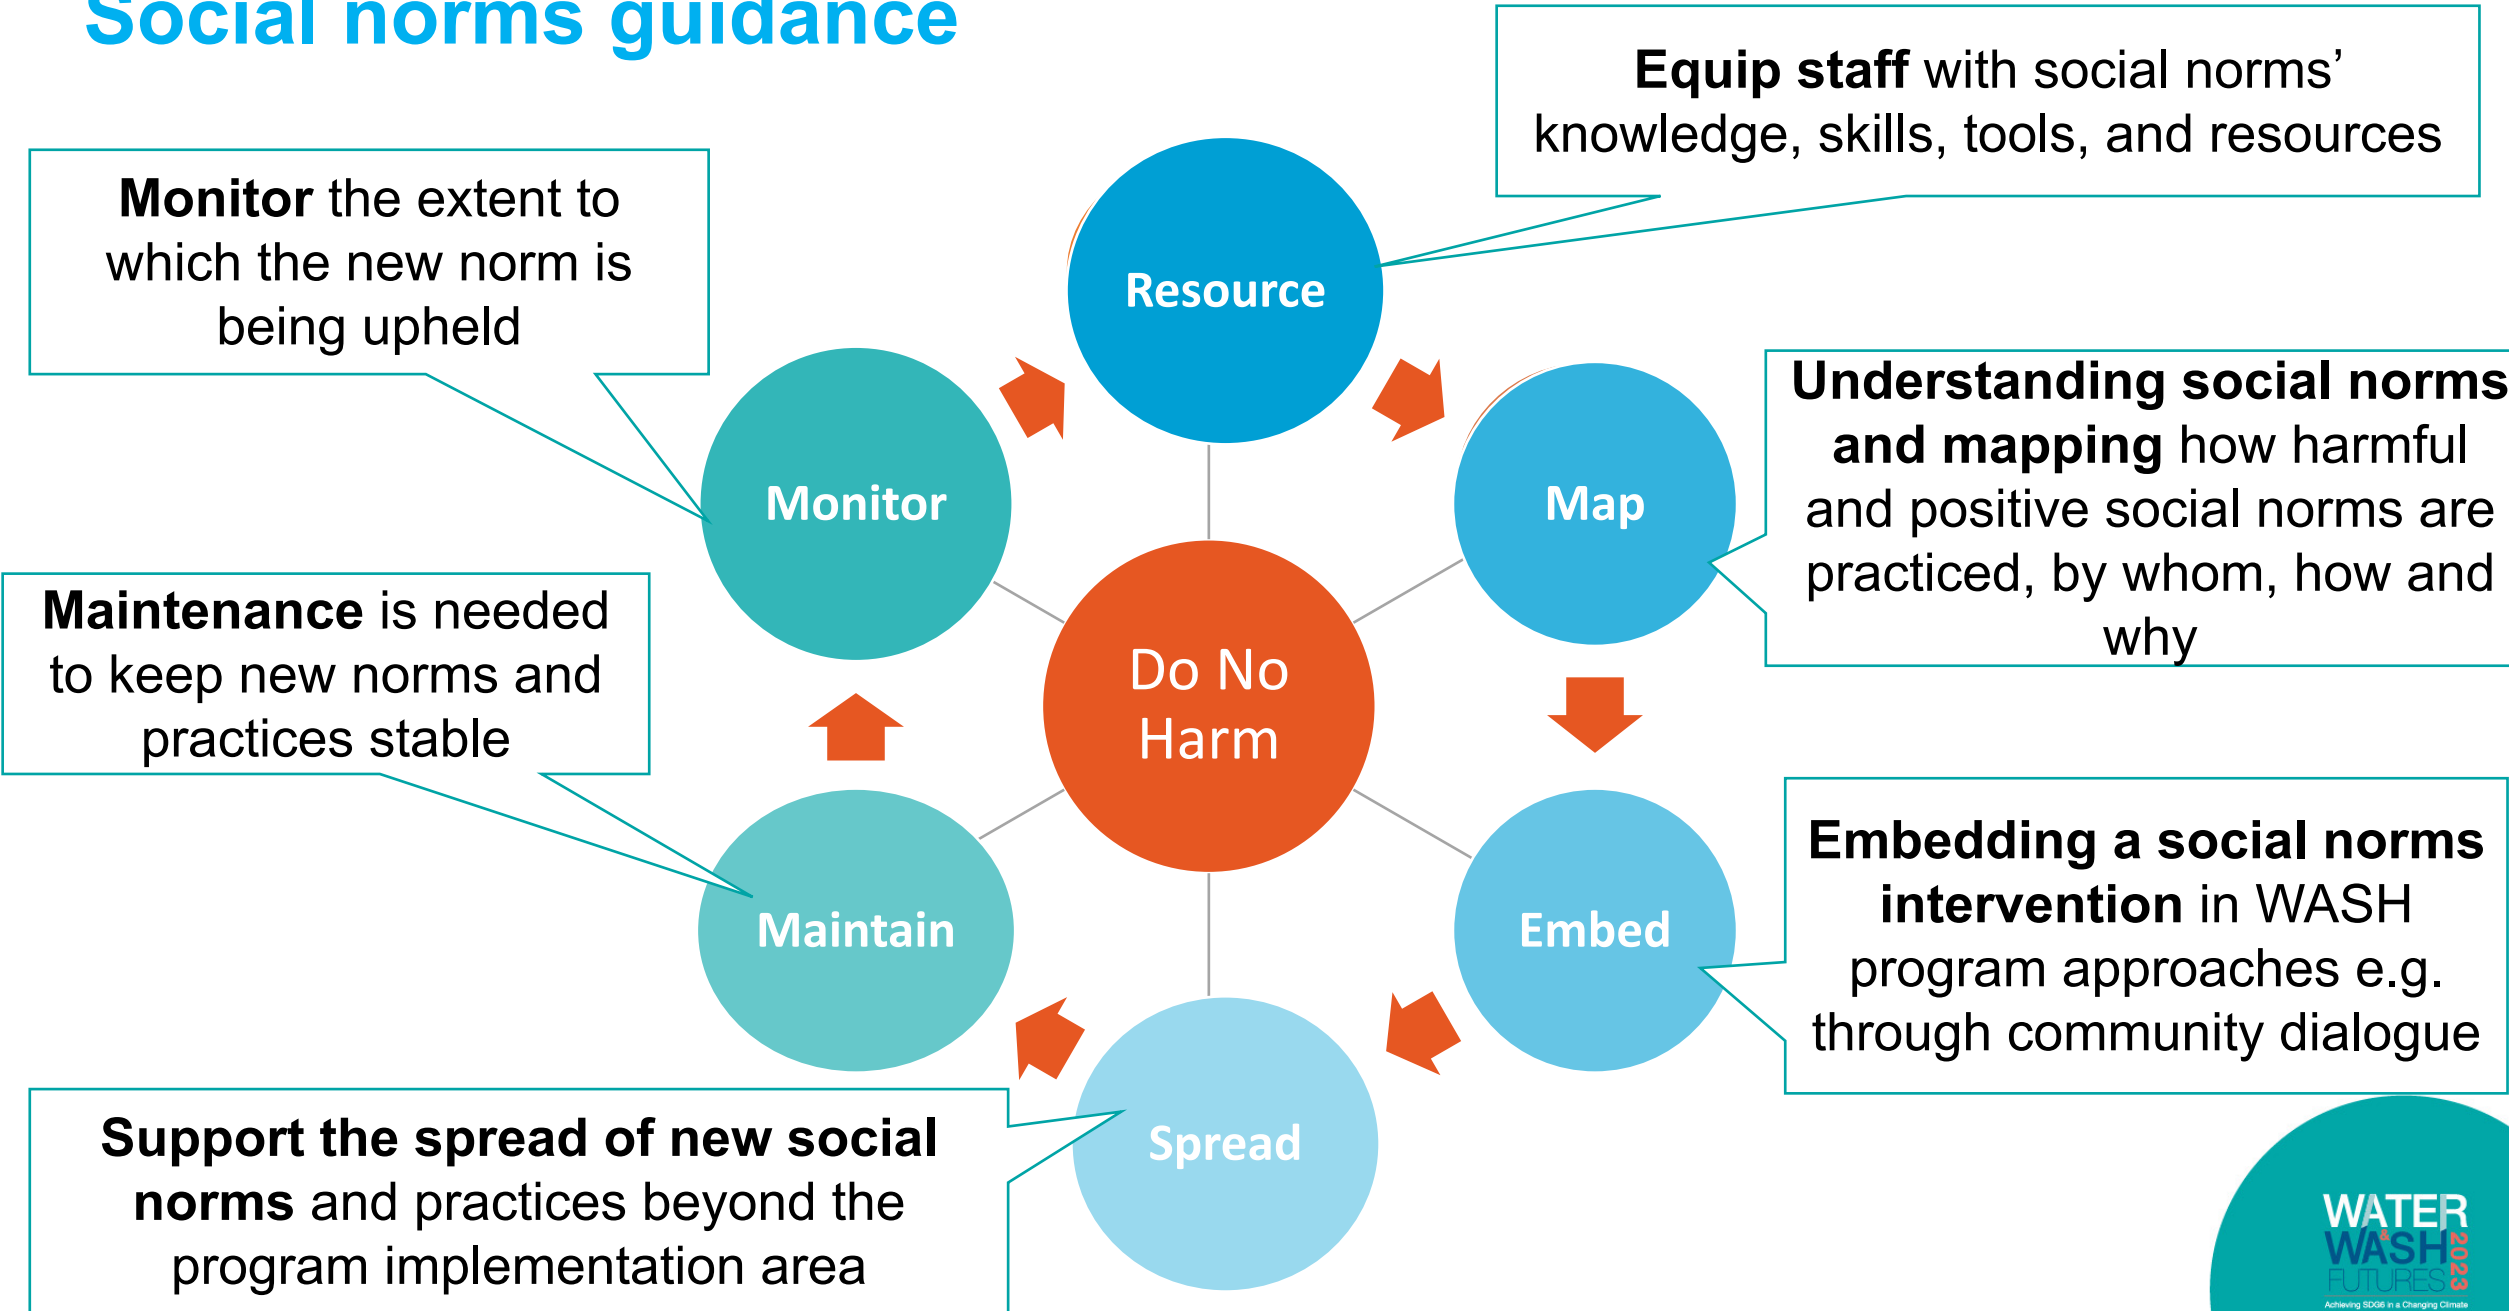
Social norms guidance

Equip staff with social norms' knowledge, skills, tools, and resources

Monitor the extent to which the new norm is being upheld

Resource

Monitor

Map

Understanding social norms and mapping how harmful and positive social norms are practiced, by whom, how and why

Maintenance is needed to keep new norms and practices stable

Do No Harm

Embedding a social norms intervention in WASH program approaches e.g. through community dialogue

Maintain

Embed

Spread

Support the spread of new social norms and practices beyond the program implementation area

WATER & WASH FUTURES 2023
Achieving SDG6 in a Changing Climate